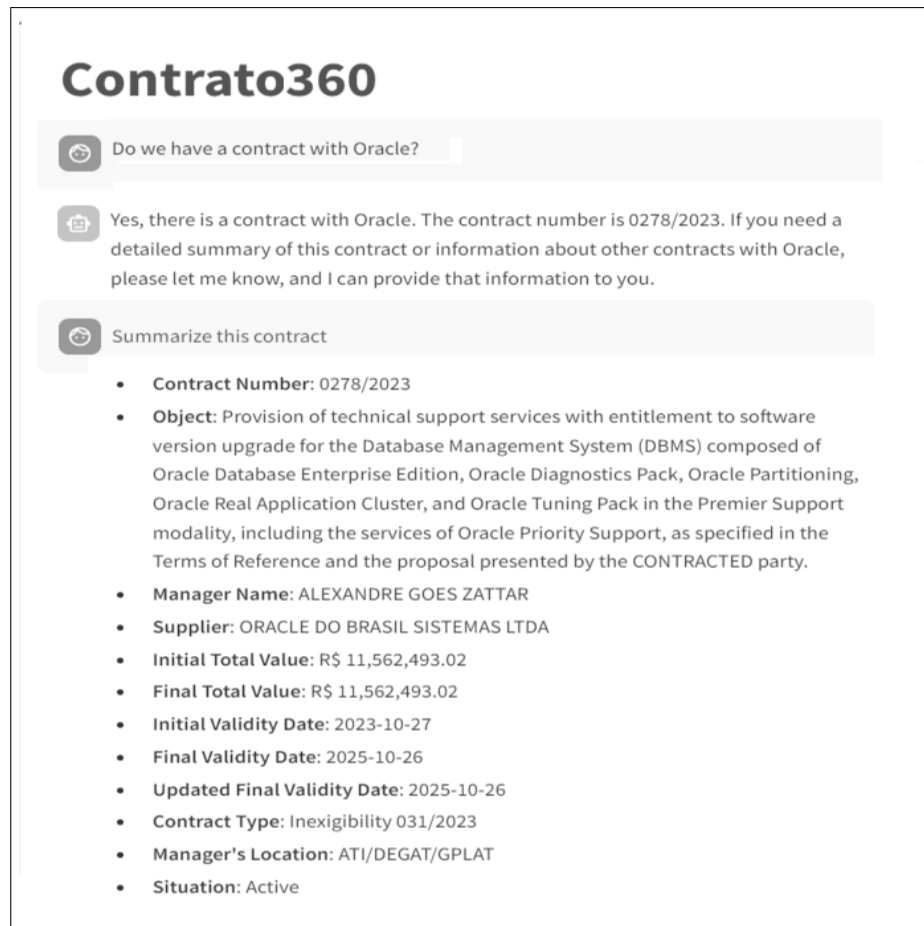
Contrato360

Do we have a contract with Oracle?

Yes, there is a contract with Oracle. The contract number is 0278/2023. If you need a detailed summary of this contract or information about other contracts with Oracle, please let me know, and I can provide that information to you.

Summarize this contract

- **Contract Number**: 0278/2023
- **Object**: Provision of technical support services with entitlement to software version upgrade for the Database Management System (DBMS) composed of Oracle Database Enterprise Edition, Oracle Diagnostics Pack, Oracle Partitioning, Oracle Real Application Cluster, and Oracle Tuning Pack in the Premier Support modality, including the services of Oracle Priority Support, as specified in the Terms of Reference and the proposal presented by the CONTRACTED party.
- **Manager Name**: ALEXANDRE GOES ZATTAR
- **Supplier**: ORACLE DO BRASIL SISTEMAS LTDA
- **Initial Total Value**: R$ 11,562,493.02
- **Final Total Value**: R$ 11,562,493.02
- **Initial Validity Date**: 2023-10-27
- **Final Validity Date**: 2025-10-26
- **Updated Final Validity Date**: 2025-10-26
- **Contract Type**: Inexigibility 031/2023
- **Manager's Location**: ATI/DEGAT/GPLAT
- **Situation**: Active